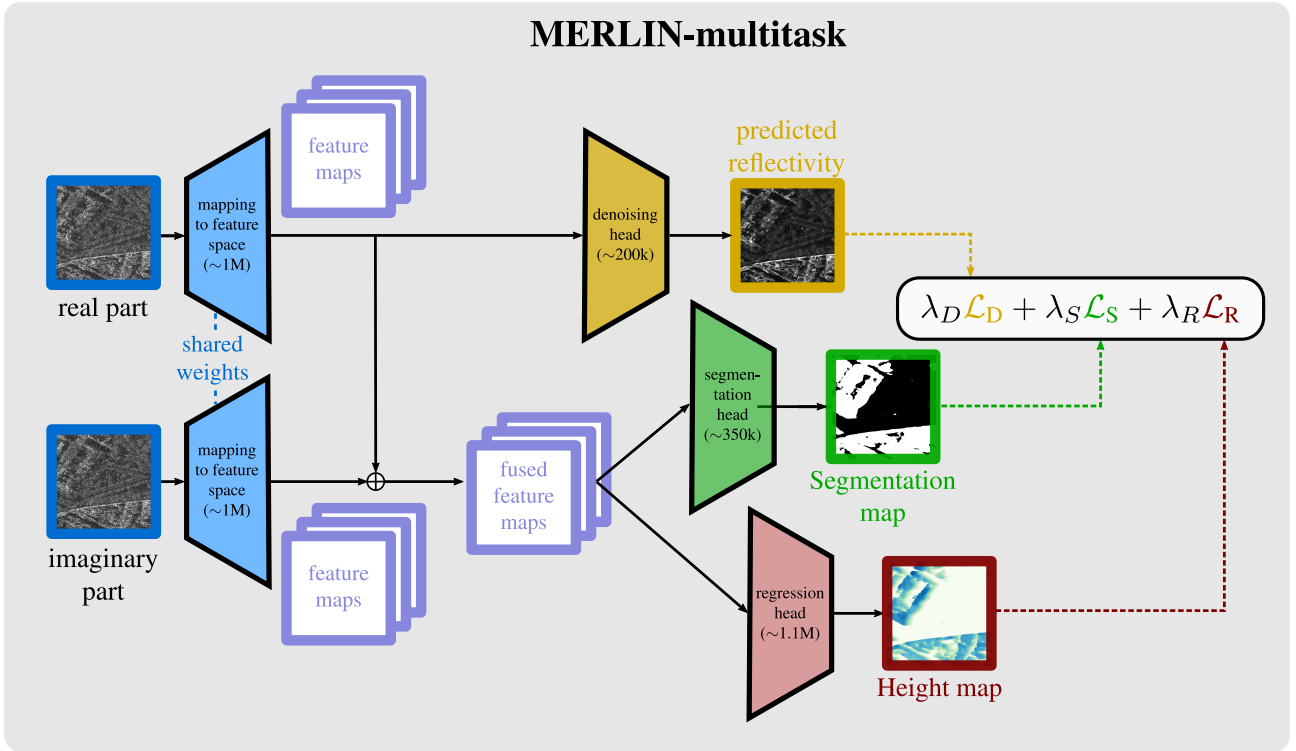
MERLIN-multitask

feature maps

predicted reflectivity

mapping to feature space ($\sim$1M)

denoising head ($\sim$200k)

real part

$\lambda_D \mathcal{L}_{\text{D}} + \lambda_S \mathcal{L}_{\text{S}} + \lambda_R \mathcal{L}_{\text{R}}$

shared weights

segmentation head ($\sim$350k)

mapping to feature space ($\sim$1M)

fused feature maps

imaginary part

Segmentation map

feature maps

regression head ($\sim$1.1M)

Height map